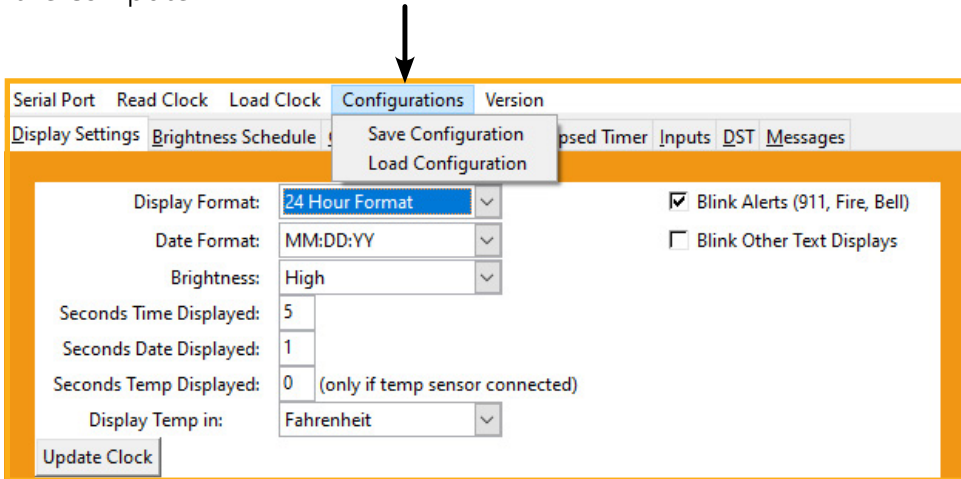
Serial Port Read Clock Load Clock Configurations Version

Display Settings Brightness Schedule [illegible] Save Configuration Load Configuration psed Timer Inputs DST Messages

Display Format: 24 Hour Format

Date Format: MM:DD:YY

Brightness: High

Seconds Time Displayed: 5

Seconds Date Displayed: 1

Seconds Temp Displayed: 0 (only if temp sensor connected)

Display Temp in: Fahrenheit

Update Clock

☑ Blink Alerts (911, Fire, Bell)

☐ Blink Other Text Displays